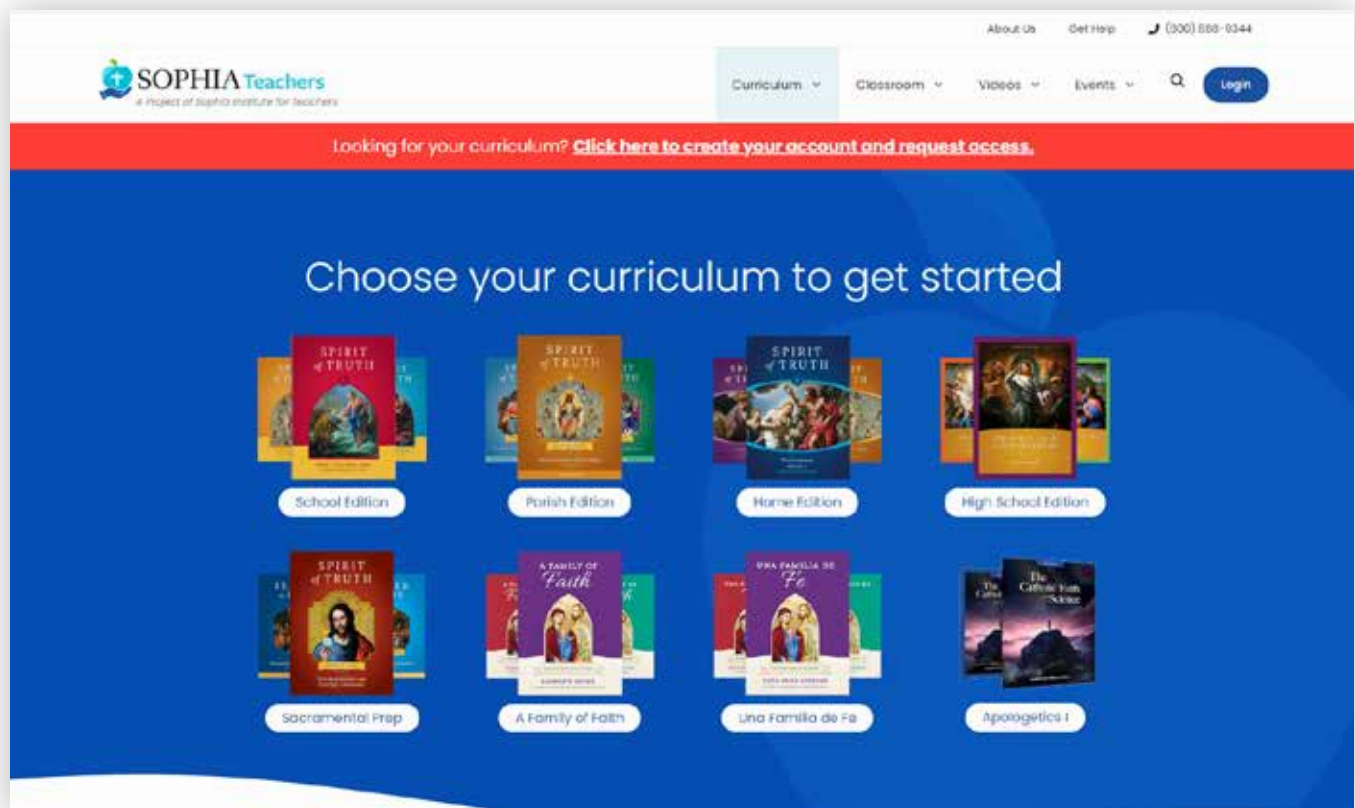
About Us Get Help (800) 888-9344

SOPHIA Teachers
A Project of Sophia Institute for Teachers

Curriculum Classroom Videos Events Login

Looking for your curriculum? Click here to create your account and request access.

Choose your curriculum to get started

SPIRIT of TRUTH

School Edition

SPIRIT of TRUTH

Parish Edition

SPIRIT of TRUTH

Home Edition

High School Edition

SPIRIT of TRUTH

Sacramental Prep

A FAMILY OF Faith

A Family of Faith

UNA FAMILIA DE Fe

Una Familia de Fe

The Catholic Faith and Science

Apologetics I